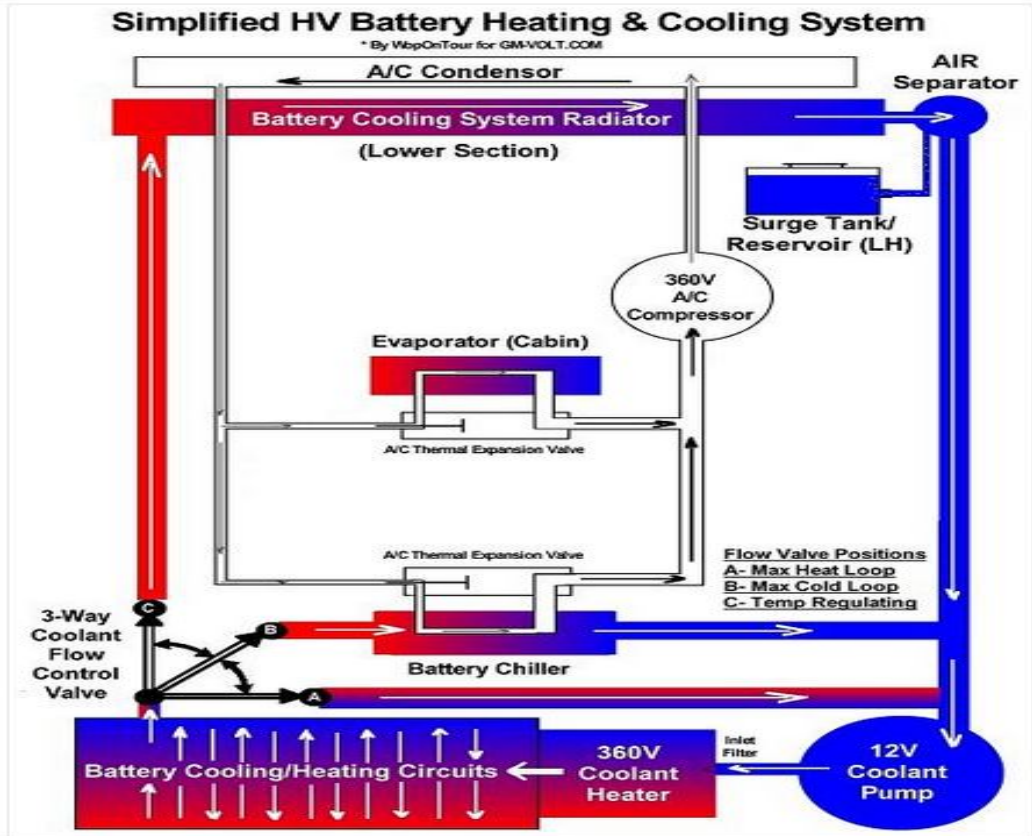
Simplified HV Battery Heating & Cooling System

* By WopOnTour for GM-VOLT.COM

A/C Condensor

AIR Separator

Battery Cooling System Radiator

(Lower Section)

Surge Tank/ Reservoir (LH)

360V A/C Compressor

Evaporator (Cabin)

A/C Thermal Expansion Valve

A/C Thermal Expansion Valve

Flow Valve Positions
A- Max Heat Loop
B- Max Cold Loop
C- Temp Regulating

C

B

A

3-Way Coolant Flow Control Valve

Battery Chiller

Inlet Filter

Battery Cooling/Heating Circuits

360V Coolant Heater

12V Coolant Pump